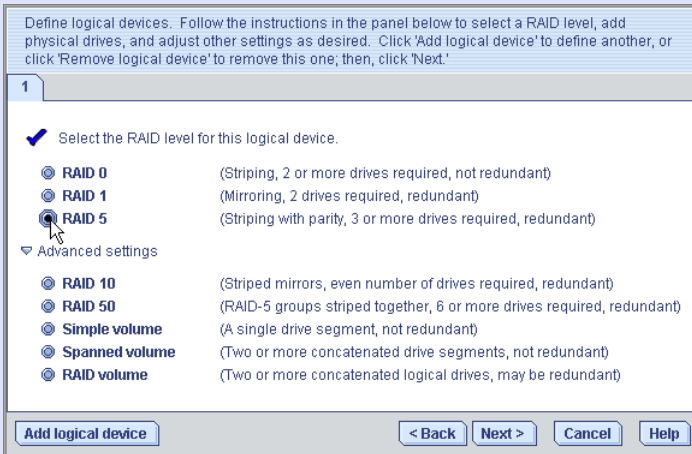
Define logical devices. Follow the instructions in the panel below to select a RAID level, add physical drives, and adjust other settings as desired. Click 'Add logical device' to define another, or click 'Remove logical device' to remove this one; then, click 'Next.'

1

Select the RAID level for this logical device.

RAID 0 (Striping, 2 or more drives required, not redundant)
RAID 1 (Mirroring, 2 drives required, redundant)
RAID 5 (Striping with parity, 3 or more drives required, redundant)

Advanced settings

RAID 10 (Striped mirrors, even number of drives required, redundant)
RAID 50 (RAID-5 groups striped together, 6 or more drives required, redundant)
Simple volume (A single drive segment, not redundant)
Spanned volume (Two or more concatenated drive segments, not redundant)
RAID volume (Two or more concatenated logical drives, may be redundant)

Add logical device

< Back Next > Cancel Help